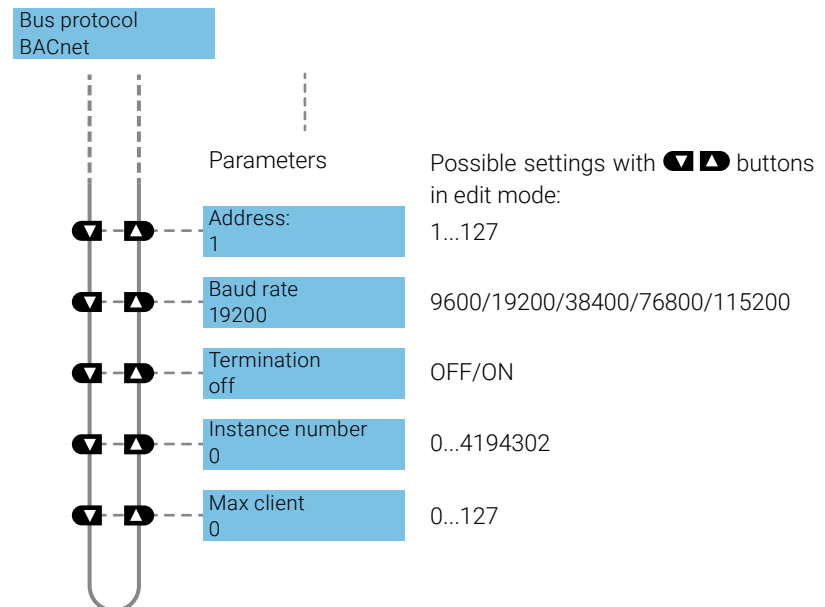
Bus protocol
BACnet

Parameters

Possible settings with ▼ ▲ buttons in edit mode:

Address:
1

1...127

Baud rate
19200

9600/19200/38400/76800/115200

Termination
off

OFF/ON

Instance number
0

0...4194302

Max client
0

0...127